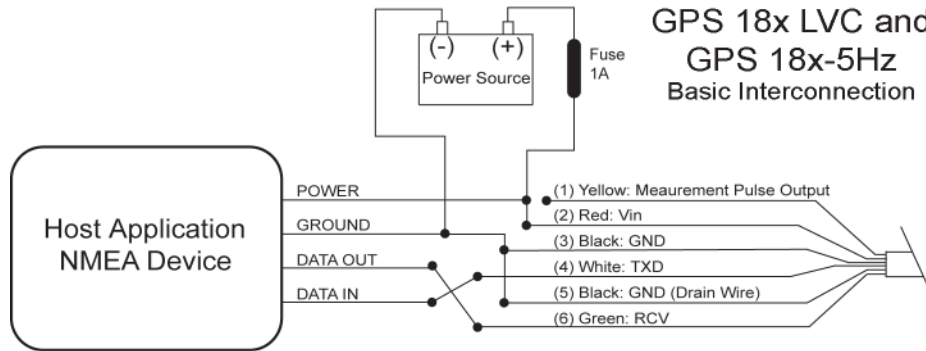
GPS 18x LVC and
GPS 18x-5Hz
Basic Interconnection

(-) (+)
Power Source

Fuse
1A

Host Application
NMEA Device

POWER
GROUND
DATA OUT
DATA IN

(1) Yellow: Meaurement Pulse Output
(2) Red: Vin
(3) Black: GND
(4) White: TXD
(5) Black: GND (Drain Wire)
(6) Green: RCV